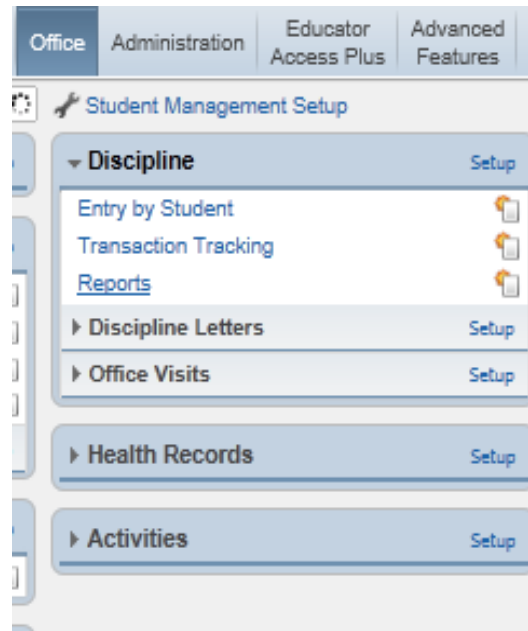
Office Administration Educator Access Plus Advanced Features

Student Management Setup

Discipline Setup

Entry by Student

Transaction Tracking

Reports

Discipline Letters Setup

Office Visits Setup

Health Records Setup

Activities Setup